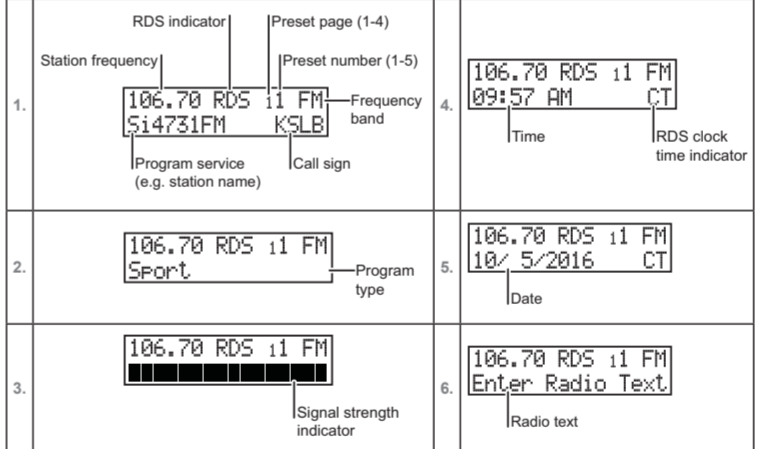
| | | | |
|---|---|---|---|
| 1. | RDS indicator Preset page (1-4) Station frequency Preset number (1-5) 106.70 RDS 11 FM Frequency band Si4731FM KSLB Program service (e.g. station name) Call sign | 4. | 106.70 RDS 11 FM 09:57 AM CT Time RDS clock time indicator |
| 2. | 106.70 RDS 11 FM Sport Program type | 5. | 106.70 RDS 11 FM 10/ 5/2016 CT Date |
| 3. | 106.70 RDS 11 FM Signal strength indicator | 6. | 106.70 RDS 11 FM Enter Radio Text Radio text |